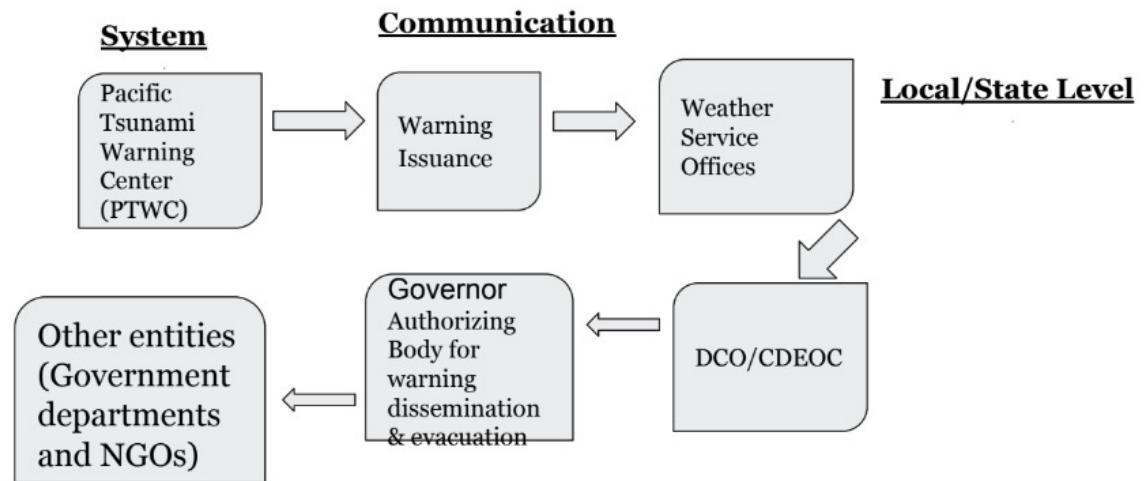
System

Communication

Local/State Level

Pacific Tsunami Warning Center (PTWC)

Warning Issuance

Weather Service Offices

DCO/CDEOC

Governor Authorizing Body for warning dissemination & evacuation

Other entities (Government departments and NGOs)